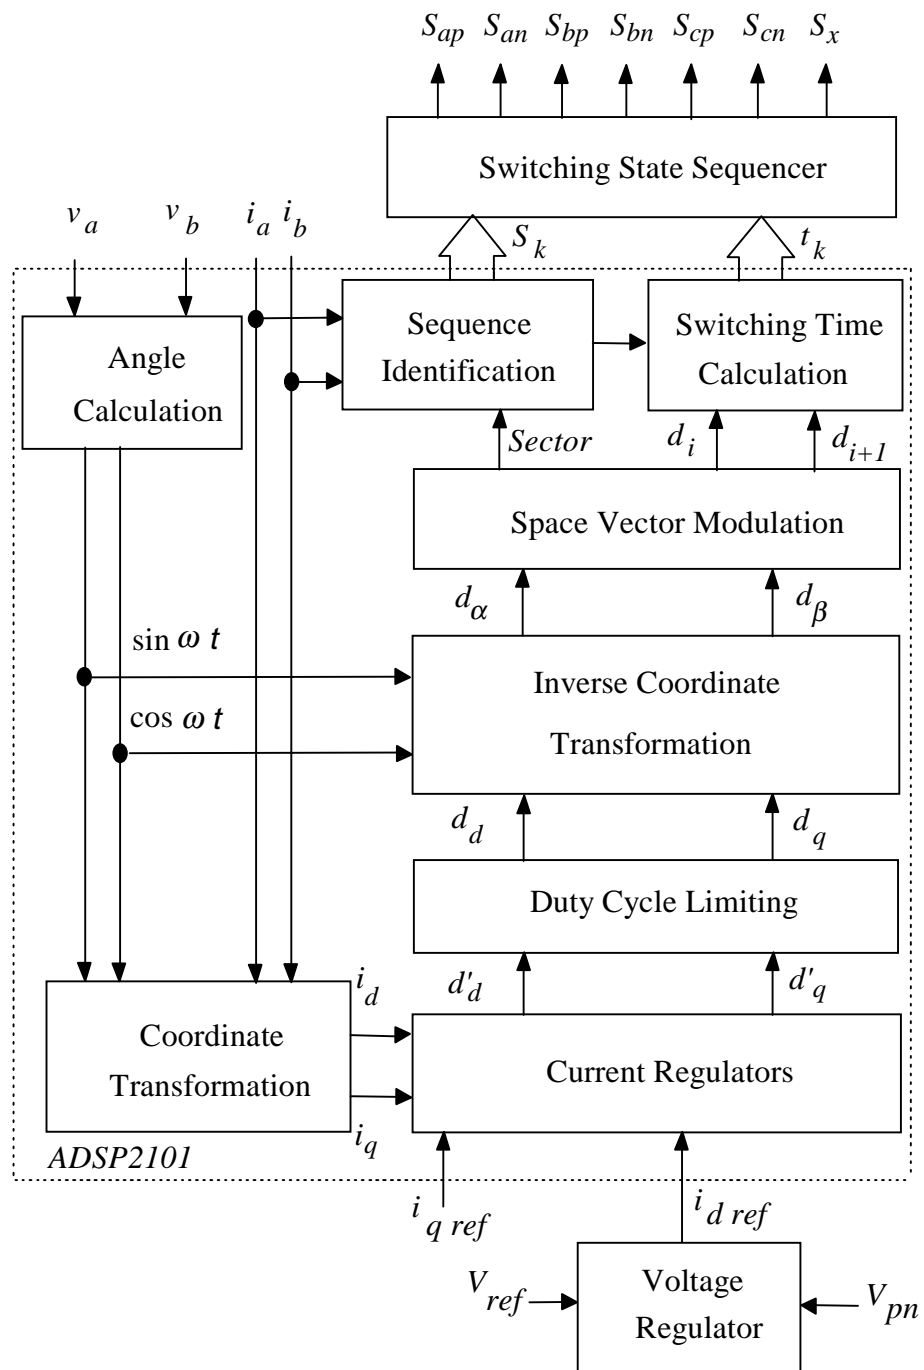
$S_{ap}$ $S_{an}$ $S_{bp}$ $S_{bn}$ $S_{cp}$ $S_{cn}$ $S_x$

Switching State Sequencer

$v_a$ $v_b$ $i_a$ $i_b$

$S_k$

$t_k$

Angle Calculation

Sequence Identification

Switching Time Calculation

$Sector$

$d_i$

$d_{i+1}$

Space Vector Modulation

$d_\alpha$

$d_\beta$

$\sin \omega t$

$\cos \omega t$

Inverse Coordinate Transformation

$d_d$

$d_q$

Duty Cycle Limiting

$i_d$

$d'_d$

$d'_q$

Coordinate Transformation

Current Regulators

$i_q$

ADSP2101

$i_{q\,ref}$

$i_{d\,ref}$

$V_{ref}$

Voltage Regulator

$V_{pn}$